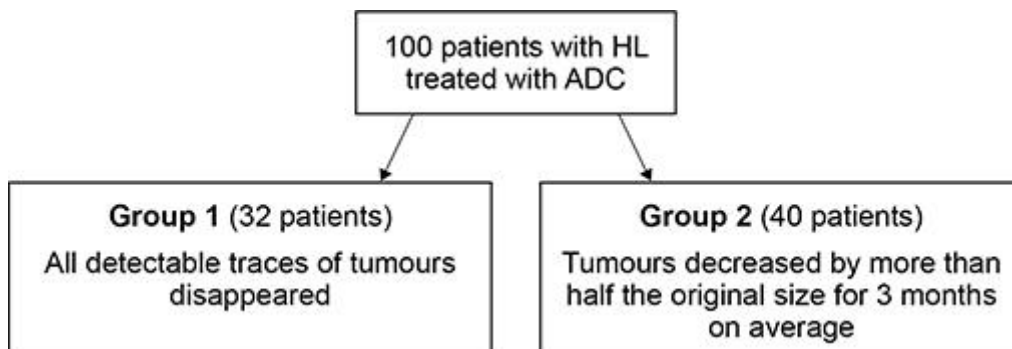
100 patients with HL treated with ADC

Group 1 (32 patients)
All detectable traces of tumours disappeared

Group 2 (40 patients)
Tumours decreased by more than half the original size for 3 months on average